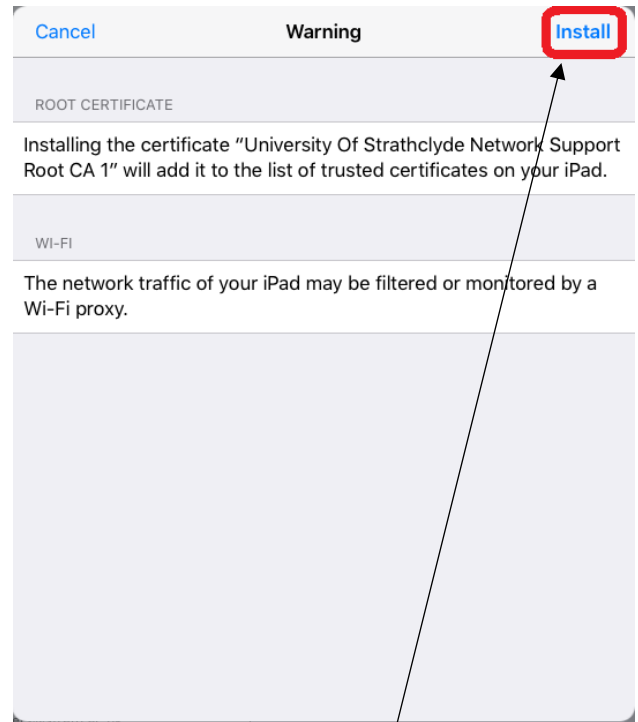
Cancel Warning Install

ROOT CERTIFICATE

Installing the certificate “University Of Strathclyde Network Support Root CA 1” will add it to the list of trusted certificates on your iPad.

WI-FI

The network traffic of your iPad may be filtered or monitored by a Wi-Fi proxy.